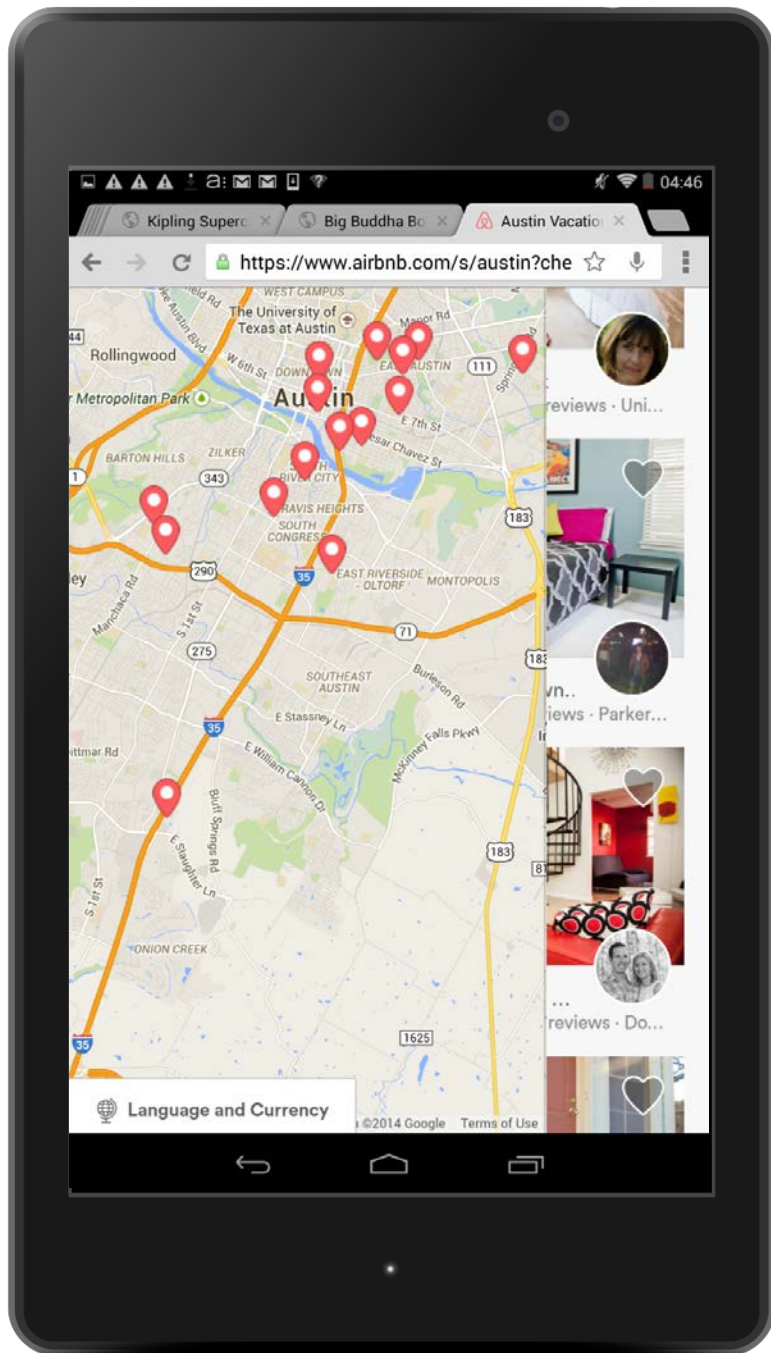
04:46

Kipling Superc
Big Buddha Bo
Austin Vacatio

https://www.airbnb.com/s/austin?che

WEST CAMPUS
The University of Texas at Austin
Rollingwood
W 6th St
DOWNTOWN
EAST AUSTIN
Manor Rd
111
Metropolitan Park
Austin
E 7th St
Cesar Chavez St
BARTON HILLS
ZILKER
343
TRAVIS HEIGHTS
SOUTH CONGRESS
183
290
35
EAST RIVERSIDE - OLTORF
MONTOPOLIS
Manchaca Rd
S 1st St
71
275
SOUTHEAST AUSTIN
Burleson Rd
183
E Stassney Ln
35
E William Cannon Dr
McKinney Falls Pkwy
ittmar Rd
Bluff Springs Rd
183
E Slaughter Ln
S 1st St
ONION CREEK
35
1625
Language and Currency
©2014 Google
Terms of Use

reviews · Uni...
wn..
iews · Parker...
...
reviews · Do...